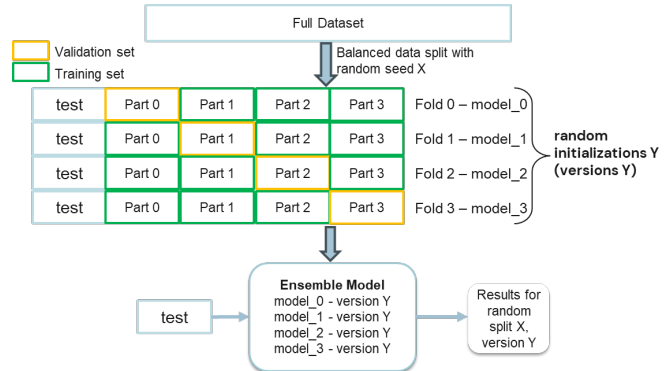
Full Dataset

Validation set
Training set

Balanced data split with random seed X

| test | Part 0 | Part 1 | Part 2 | Part 3 | Fold 0 – model_0 |
|---|---|---|---|---|---|
| test | Part 0 | Part 1 | Part 2 | Part 3 | Fold 1 – model_1 |
| test | Part 0 | Part 1 | Part 2 | Part 3 | Fold 2 – model_2 |
| test | Part 0 | Part 1 | Part 2 | Part 3 | Fold 3 – model_3 |

random initializations Y (versions Y)

test

Ensemble Model
model_0 - version Y
model_1 - version Y
model_2 - version Y
model_3 - version Y

Results for random split X, version Y